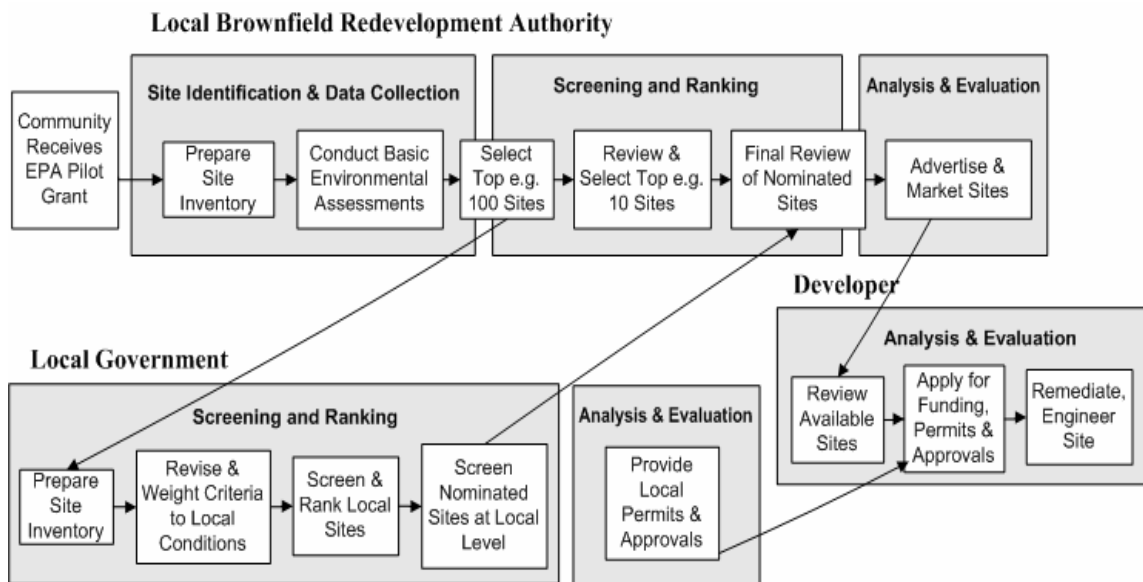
Local Brownfield Redevelopment Authority

Community Receives EPA Pilot Grant

Site Identification & Data Collection

Prepare Site Inventory

Conduct Basic Environmental Assessments

Select Top e.g. 100 Sites

Screening and Ranking

Review & Select Top e.g. 10 Sites

Final Review of Nominated Sites

Analysis & Evaluation

Advertise & Market Sites

Developer

Analysis & Evaluation

Review Available Sites

Apply for Funding, Permits & Approvals

Remediate, Engineer Site

Local Government

Screening and Ranking

Prepare Site Inventory

Revise & Weight Criteria to Local Conditions

Screen & Rank Local Sites

Screen Nominated Sites at Local Level

Analysis & Evaluation

Provide Local Permits & Approvals